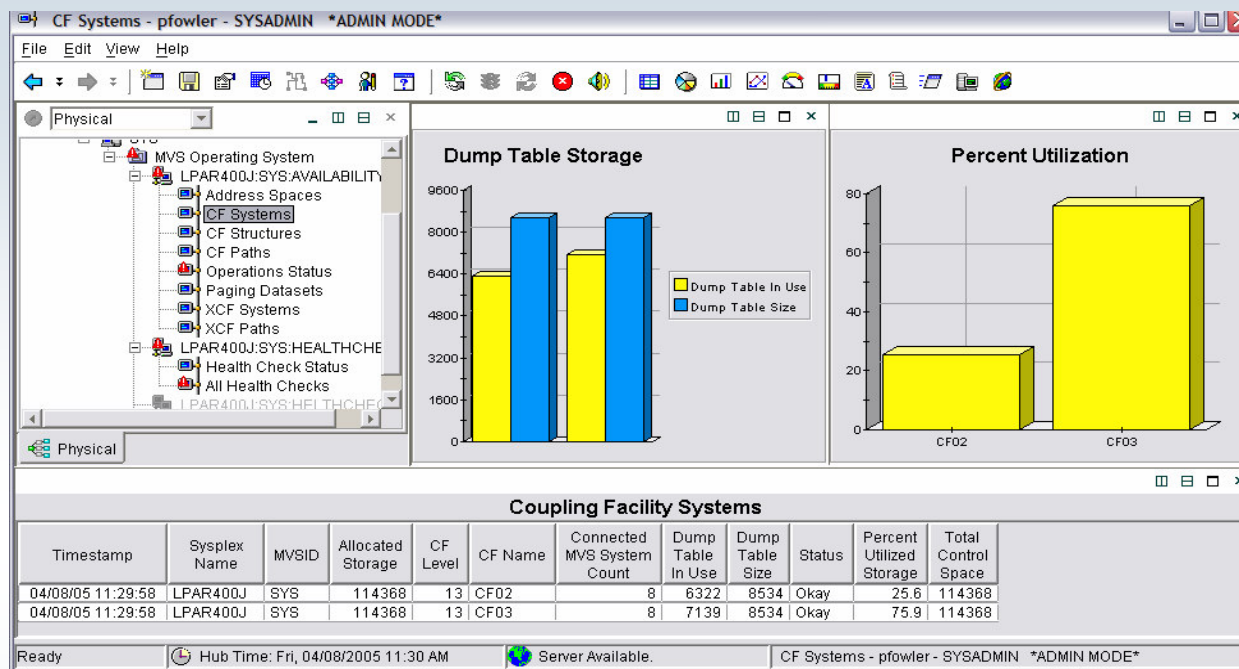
CF Systems - pfowler - SYSADMIN *ADMIN MODE*

File Edit View Help

Physical

MVS Operating System
LPAR400J:SYS:AVAILABILITY
Address Spaces
CF Systems
CF Structures
CF Paths
Operations Status
Paging Datasets
XCF Systems
XCF Paths
LPAR400J:SYS:HEALTHCHE
Health Check Status
All Health Checks
LPAR400J:SYS:HELTHCHE

Physical

Dump Table Storage

9600
8000
6400
4800
3200
1600
0

Dump Table In Use
Dump Table Size

Percent Utilization

80
60
40
20
0

CF02
CF03

Coupling Facility Systems

| Timestamp | Sysplex Name | MVSID | Allocated Storage | CF Level | CF Name | Connected MVS System Count | Dump Table In Use | Dump Table Size | Status | Percent Utilized Storage | Total Control Space |
|---|---|---|---|---|---|---|---|---|---|---|---|
| 04/08/05 11:29:58 | LPAR400J | SYS | 114368 | 13 | CF02 | 8 | 6322 | 8534 | Okay | 25.6 | 114368 |
| 04/08/05 11:29:58 | LPAR400J | SYS | 114368 | 13 | CF03 | 8 | 7139 | 8534 | Okay | 75.9 | 114368 |

Ready | Hub Time: Fri, 04/08/2005 11:30 AM | Server Available. | CF Systems - pfowler - SYSADMIN *ADMIN MODE*